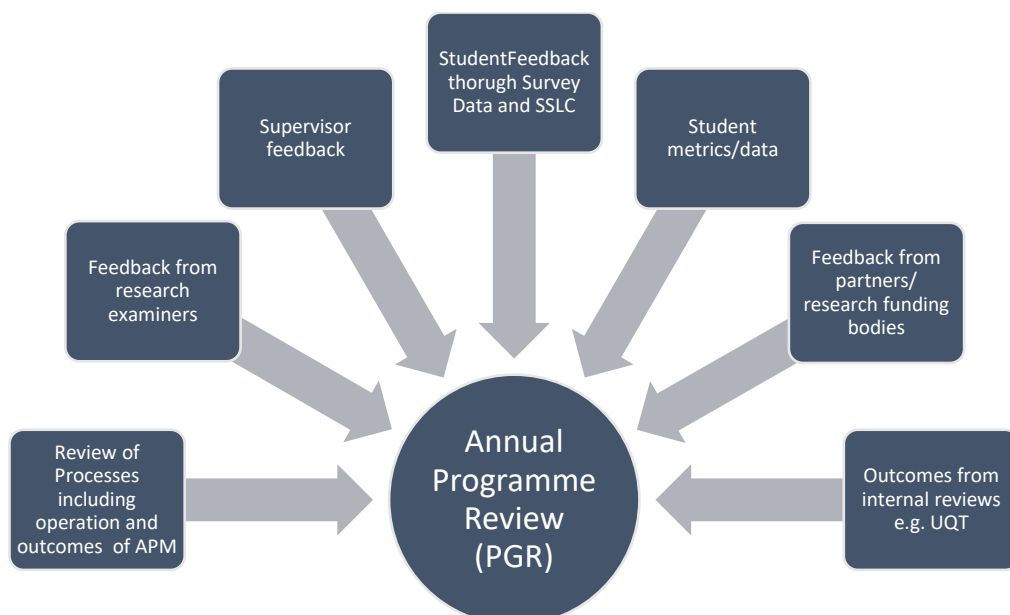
StudentFeedback thorugh Survey Data and SSLC

Supervisor feedback

Student metrics/data

Feedback from research examiners

Feedback from partners/ research funding bodies

Review of Processes including operation and outcomes of APM

Annual Programme Review (PGR)

Outcomes from internal reviews e.g. UQT